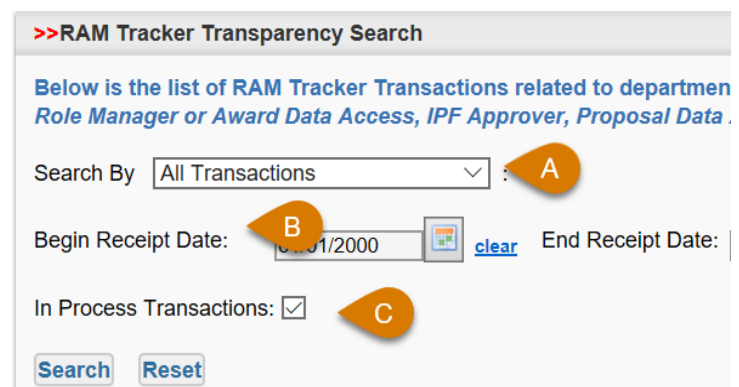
>>RAM Tracker Transparency Search

Below is the list of RAM Tracker Transactions related to departmen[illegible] Role Manager or Award Data Access, IPF Approver, Proposal Data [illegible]

Search By All Transactions : A

B

Begin Receipt Date: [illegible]/01/2000 clear End Receipt Date:

In Process Transactions: C

Search Reset